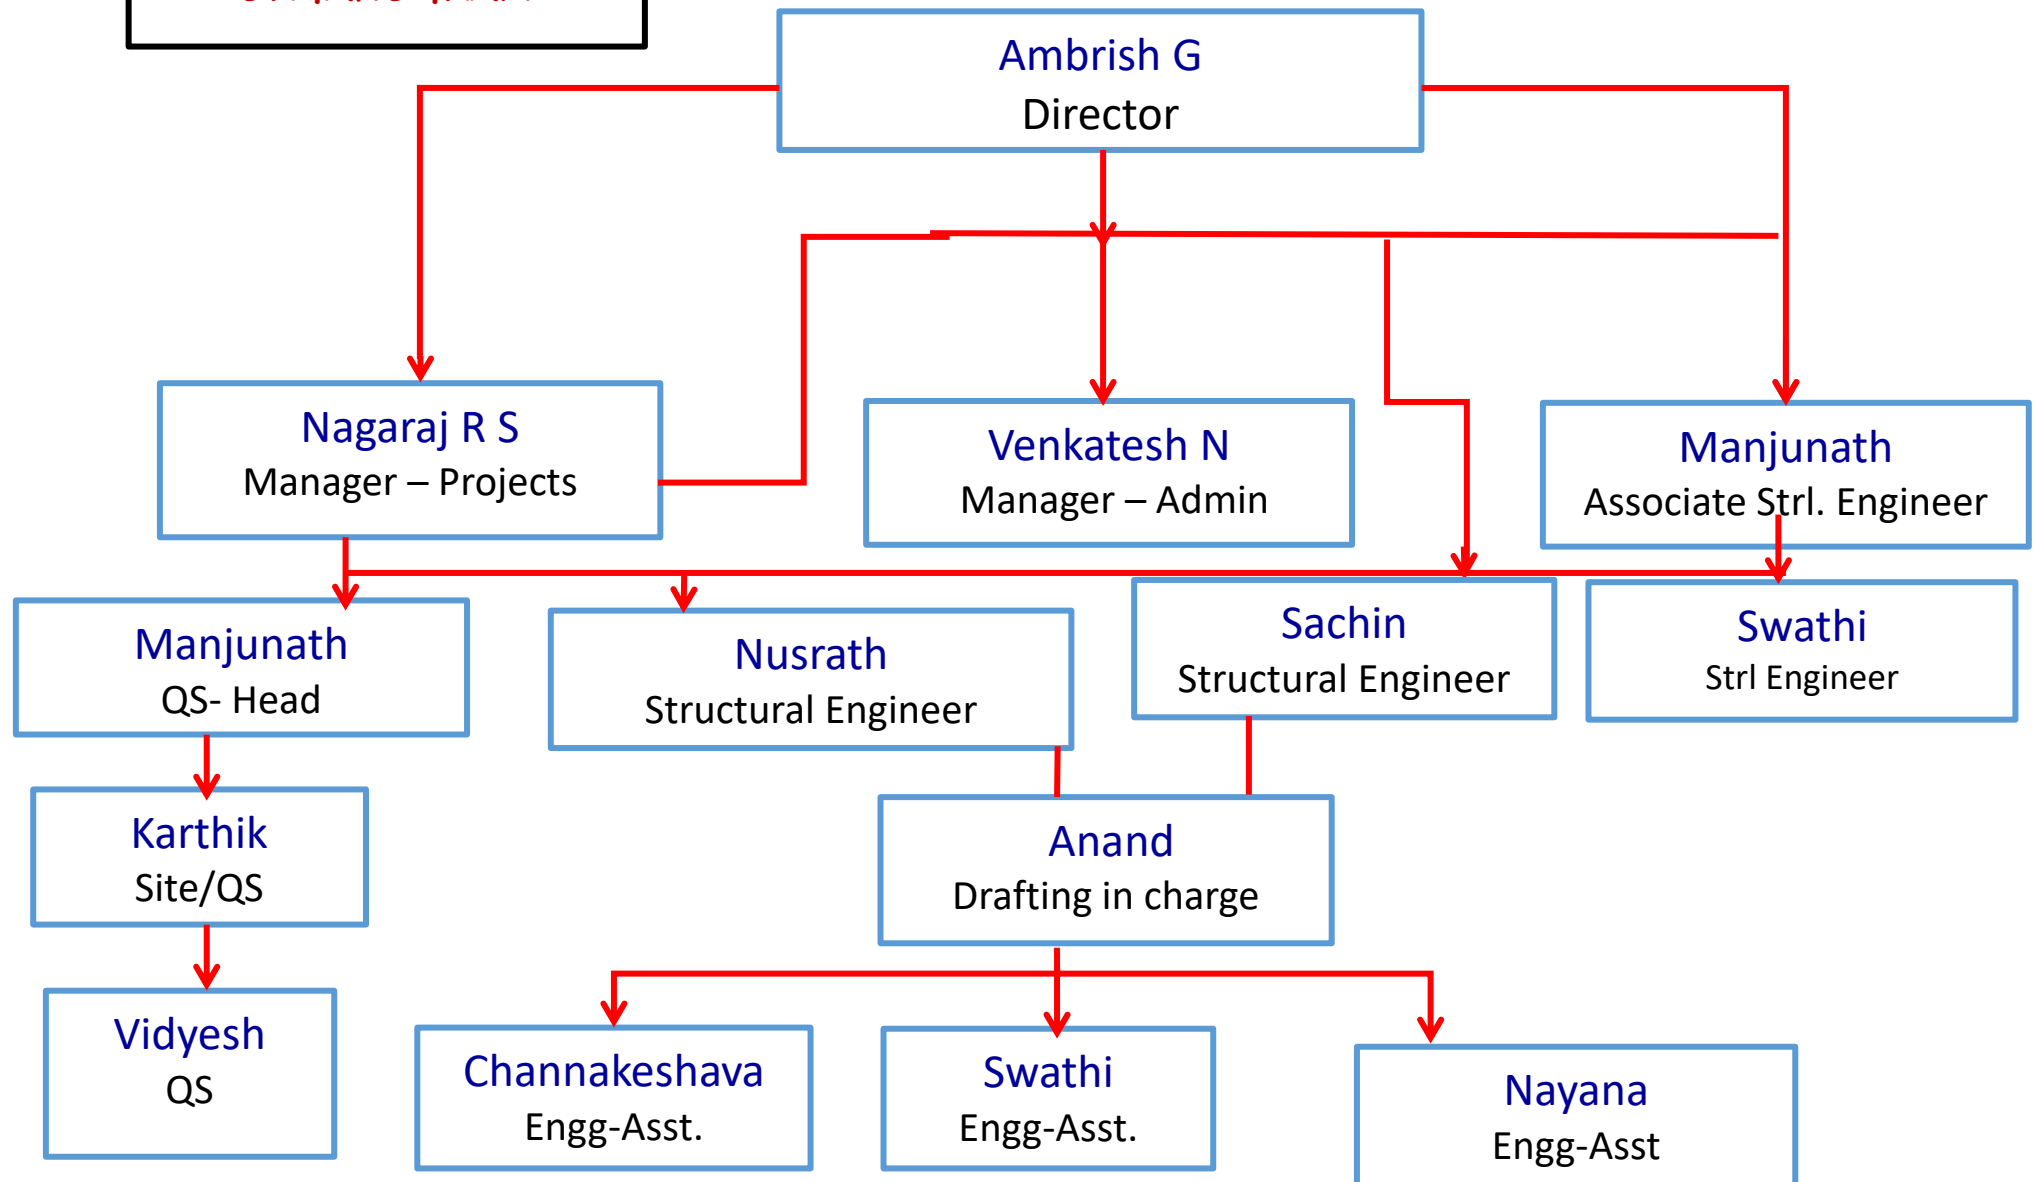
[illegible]

Ambrish G
Director

Nagaraj R S
Manager – Projects

Venkatesh N
Manager – Admin

Manjunath
Associate Strl. Engineer

Manjunath
QS- Head

Nusrath
Structural Engineer

Sachin
Structural Engineer

Swathi
Strl Engineer

Karthik
Site/QS

Anand
Drafting in charge

Vidyesh
QS

Channakeshava
Engg-Asst.

Swathi
Engg-Asst.

Nayana
Engg-Asst